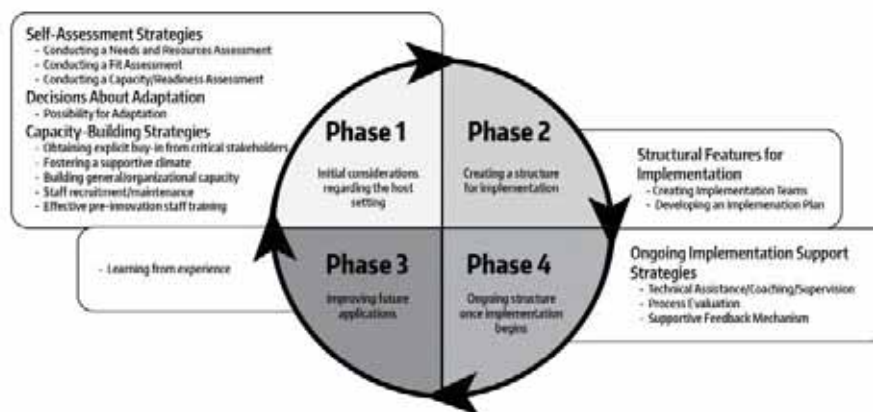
Self-Assessment Strategies
- Conducting a Needs and Resources Assessment
- Conducting a Fit Assessment
- Conducting a Capacity/Readiness Assessment

Decisions About Adaptation
- Possibility for Adaptation

Capacity-Building Strategies
- Obtaining explicit buy-in from critical stakeholders
- Fostering a supportive climate
- Building general/organizational capacity
- Staff recruitment/maintenance
- Effective pre-innovation staff training

Phase 1
Initial considerations regarding the host setting

Phase 2
Creating a structure for implementation

Structural Features for Implementation
- Creating Implementation Teams
- Developing an Implemenation Plan

- Learning from experience

Phase 3
Improving future applications

Phase 4
Ongoing structure once implementation begins

Ongoing Implementation Support Strategies
- Technical Assistance/Coaching/Supervision
- Process Evaluation
- Supportive Feedback Mechanism